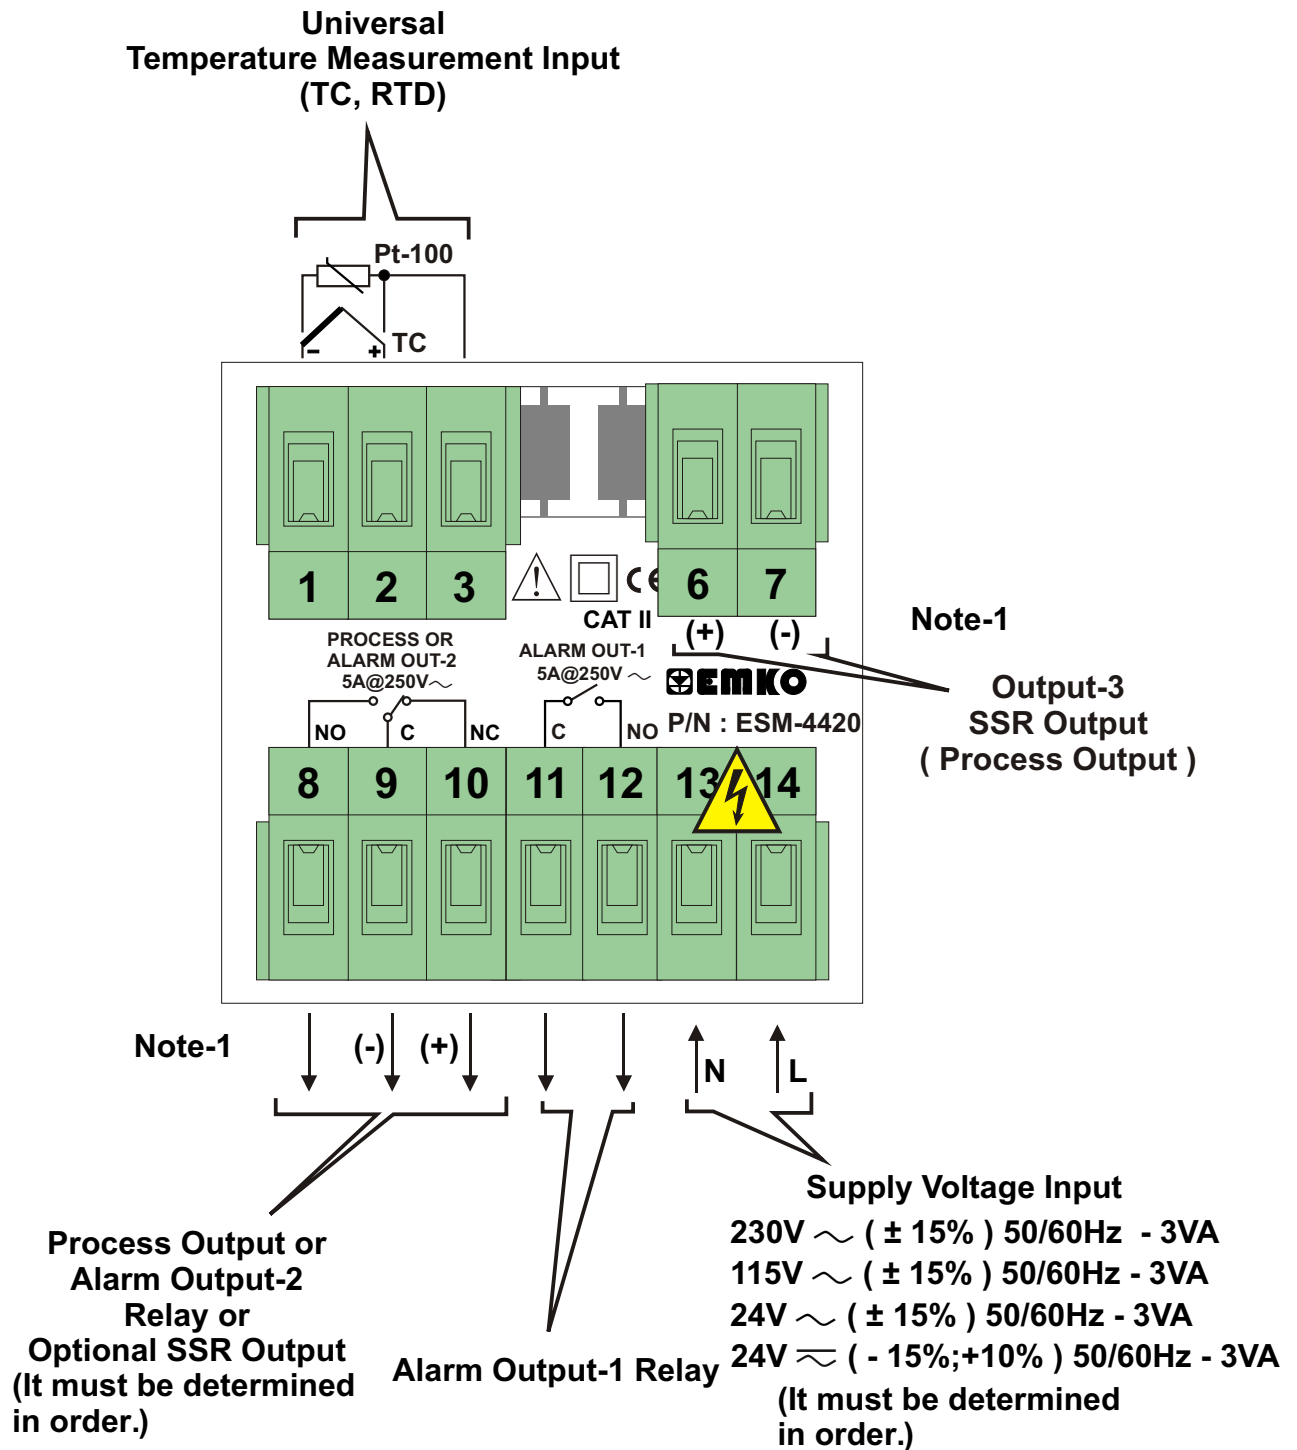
Universal
Temperature Measurement Input
(TC, RTD)

Pt-100

- + TC

1 2 3

CAT II

6 7

(+) (-)

Note-1

PROCESS OR
ALARM OUT-2
5A@250V∼

ALARM OUT-1
5A@250V ∼

EMKO

P/N : ESM-4420

Output-3
SSR Output
( Process Output )

NO C NC C NO

8 9 10 11 12 13 14

Note-1

(-) (+)

N L

Supply Voltage Input
230V ∼ ( ± 15% ) 50/60Hz - 3VA
115V ∼ ( ± 15% ) 50/60Hz - 3VA
24V ∼ ( ± 15% ) 50/60Hz - 3VA
24V ≂ ( - 15%;+10% ) 50/60Hz - 3VA
(It must be determined in order.)

Process Output or
Alarm Output-2
Relay or
Optional SSR Output
(It must be determined in order.)

Alarm Output-1 Relay